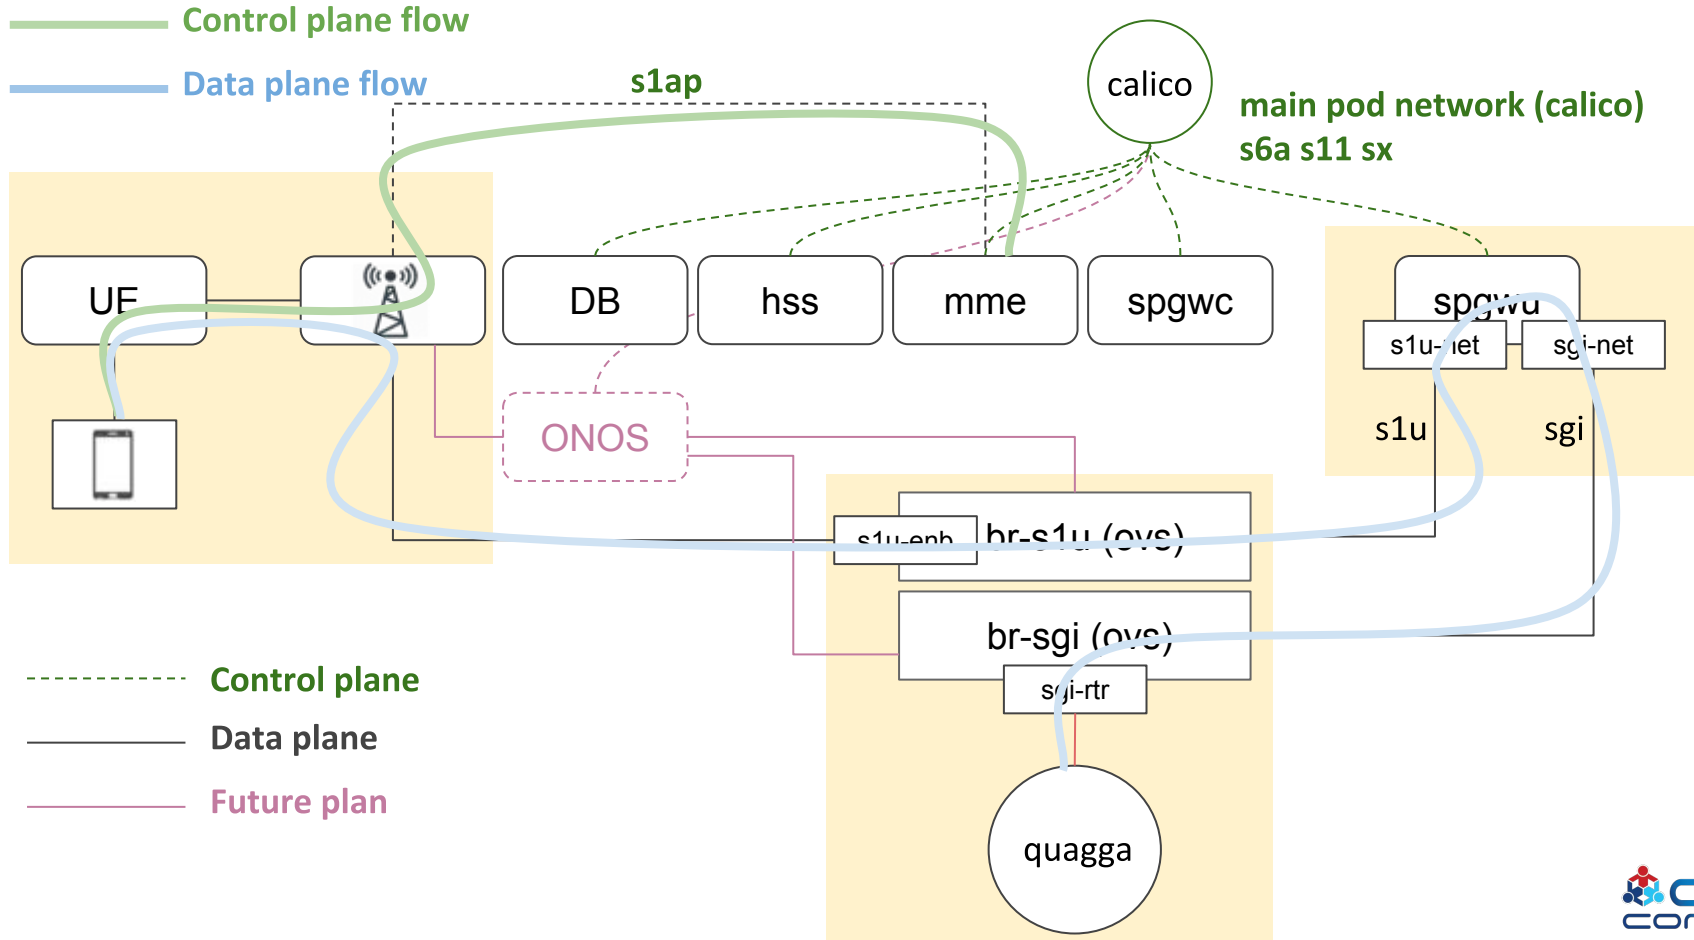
Control plane flow

Data plane flow

s1ap

calico

main pod network (calico)
s6a s11 sx

UE

DB

hss

mme

spgwc

spgwu

s1u-net

sgi-net

s1u

sgi

ONOS

s1u-enb

br-s1u (ovs)

br-sgi (ovs)

sgi-rtr

quagga

Control plane

Data plane

Future plan

C
cor